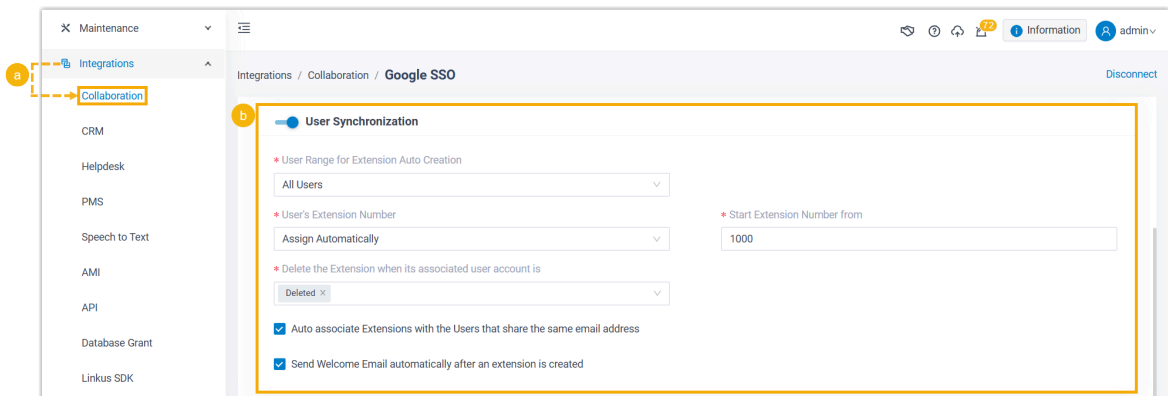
Maintenance
a
Integrations
Collaboration
CRM
Helpdesk
PMS
Speech to Text
AMI
API
Database Grant
Linkus SDK

72
Information
admin

Integrations / Collaboration / Google SSO
Disconnect

b
User Synchronization

* User Range for Extension Auto Creation
All Users

* User's Extension Number
Assign Automatically

* Start Extension Number from
1000

* Delete the Extension when its associated user account is
Deleted ×

Auto associate Extensions with the Users that share the same email address

Send Welcome Email automatically after an extension is created